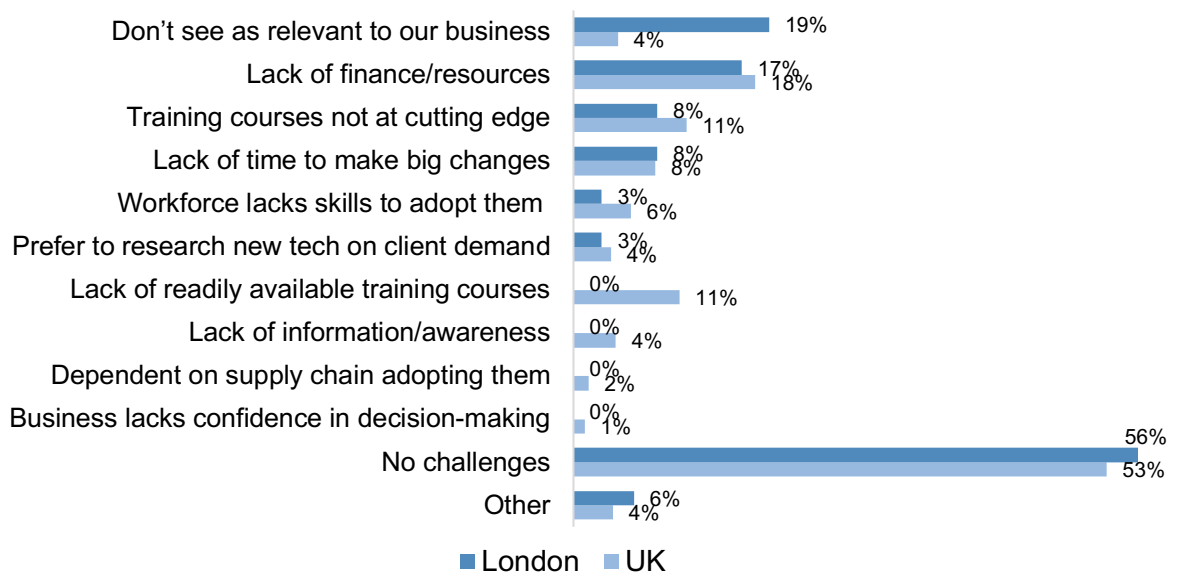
Don't see as relevant to our business 19% 4%
Lack of finance/resources 17% 18%
Training courses not at cutting edge 8% 11%
Lack of time to make big changes 8% 8%
Workforce lacks skills to adopt them 3% 6%
Prefer to research new tech on client demand 3% 4%
Lack of readily available training courses 0% 11%
Lack of information/awareness 0% 4%
Dependent on supply chain adopting them 0% 2%
Business lacks confidence in decision-making 0% 1%
No challenges 56% 53%
Other 6% 4%

London UK